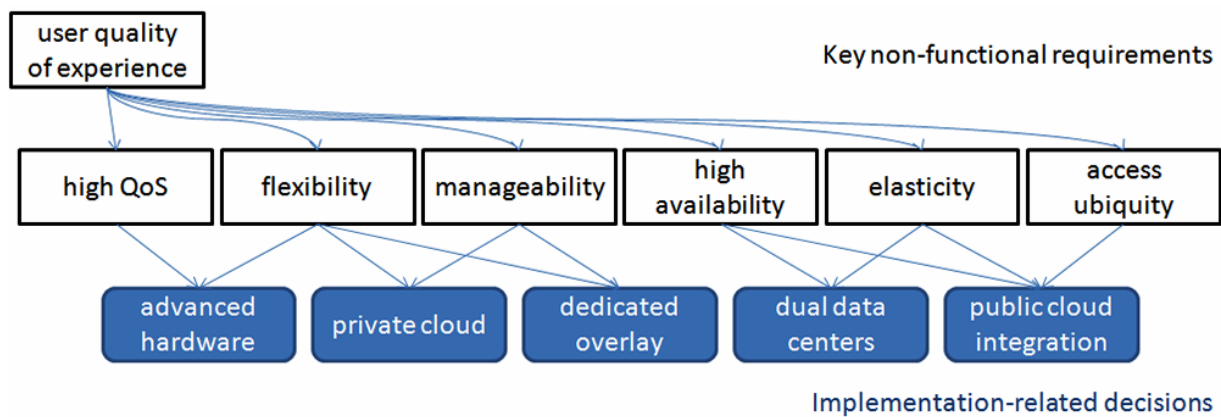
user quality of experience

Key non-functional requirements

high QoS

flexibility

manageability

high availability

elasticity

access ubiquity

advanced hardware

private cloud

dedicated overlay

dual data centers

public cloud integration

Implementation-related decisions